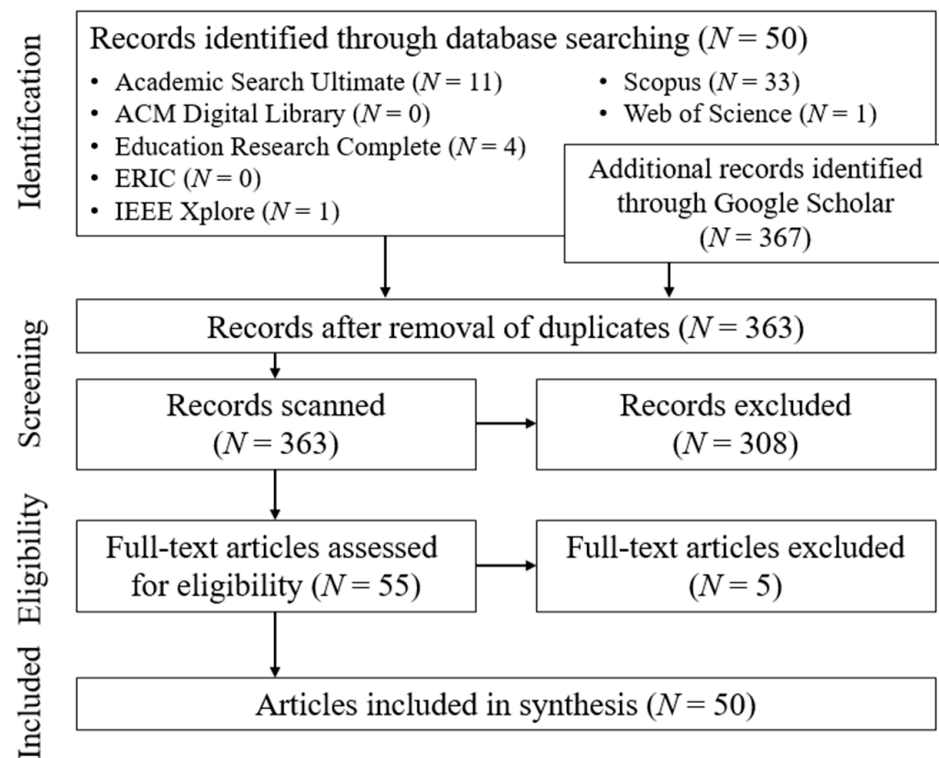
Identification

Records identified through database searching ($N = 50$)

- Academic Search Ultimate ($N = 11$)
- ACM Digital Library ($N = 0$)
- Education Research Complete ($N = 4$)
- ERIC ($N = 0$)
- IEEE Xplore ($N = 1$)
- Scopus ($N = 33$)
- Web of Science ($N = 1$)

Additional records identified through Google Scholar ($N = 367$)

Screening

Records after removal of duplicates ($N = 363$)

Records scanned ($N = 363$)

Records excluded ($N = 308$)

Eligibility

Full-text articles assessed for eligibility ($N = 55$)

Full-text articles excluded ($5$)

Included

Articles included in synthesis ($N = 50$)